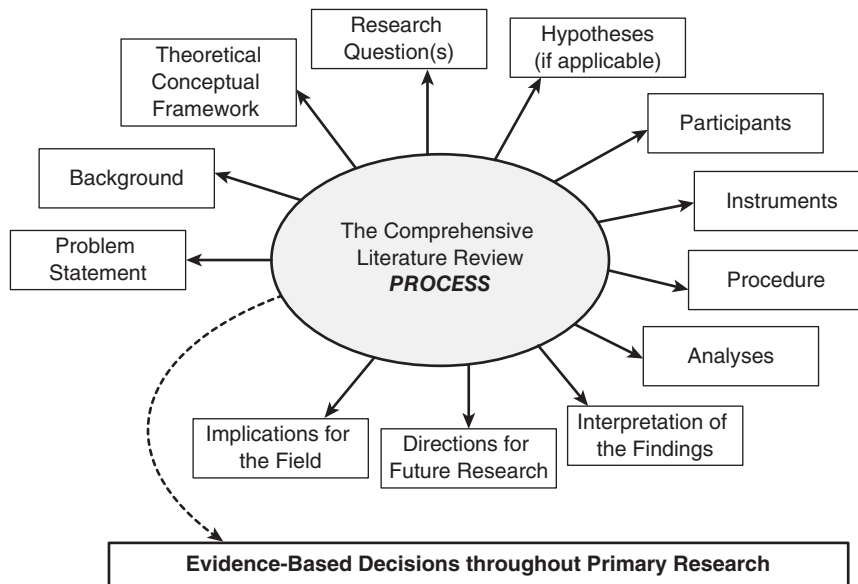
The Comprehensive Literature Review
*PROCESS*

Theoretical Conceptual Framework

Research Question(s)

Hypotheses (if applicable)

Participants

Instruments

Procedure

Analyses

Interpretation of the Findings

Directions for Future Research

Implications for the Field

Problem Statement

Background

**Evidence-Based Decisions throughout Primary Research**